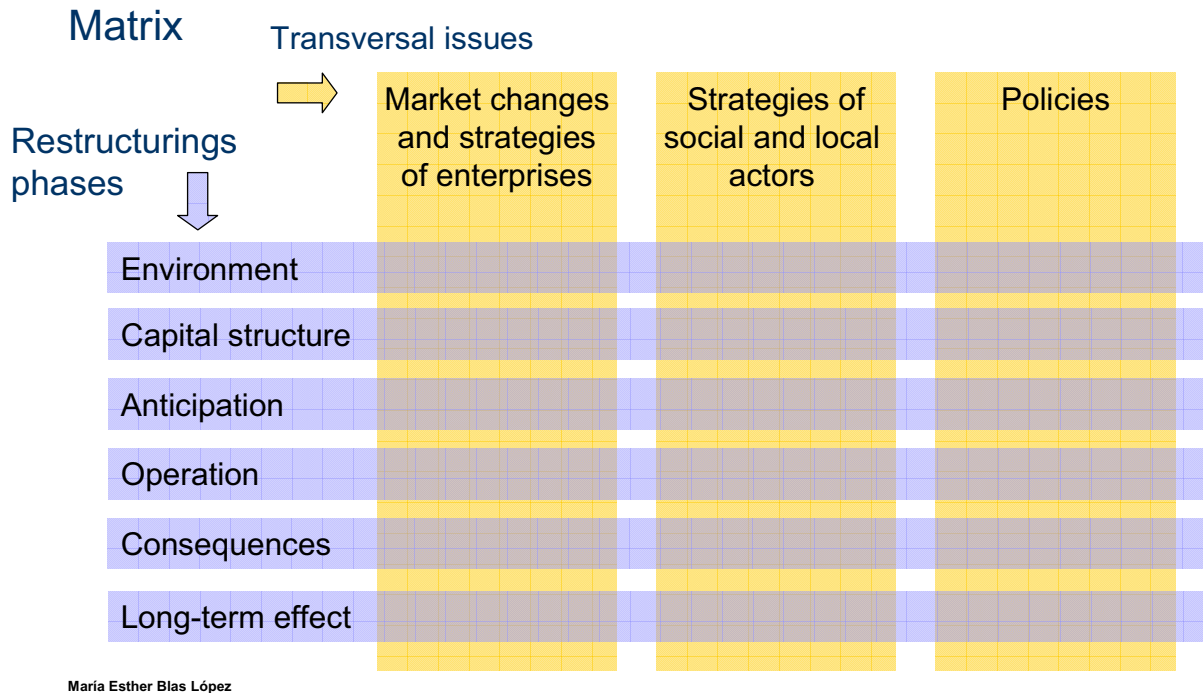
Matrix

Transversal issues

Restructurings phases

Market changes and strategies of enterprises

Strategies of social and local actors

Policies

Environment

Capital structure

Anticipation

Operation

Consequences

Long-term effect

María Esther Blas López